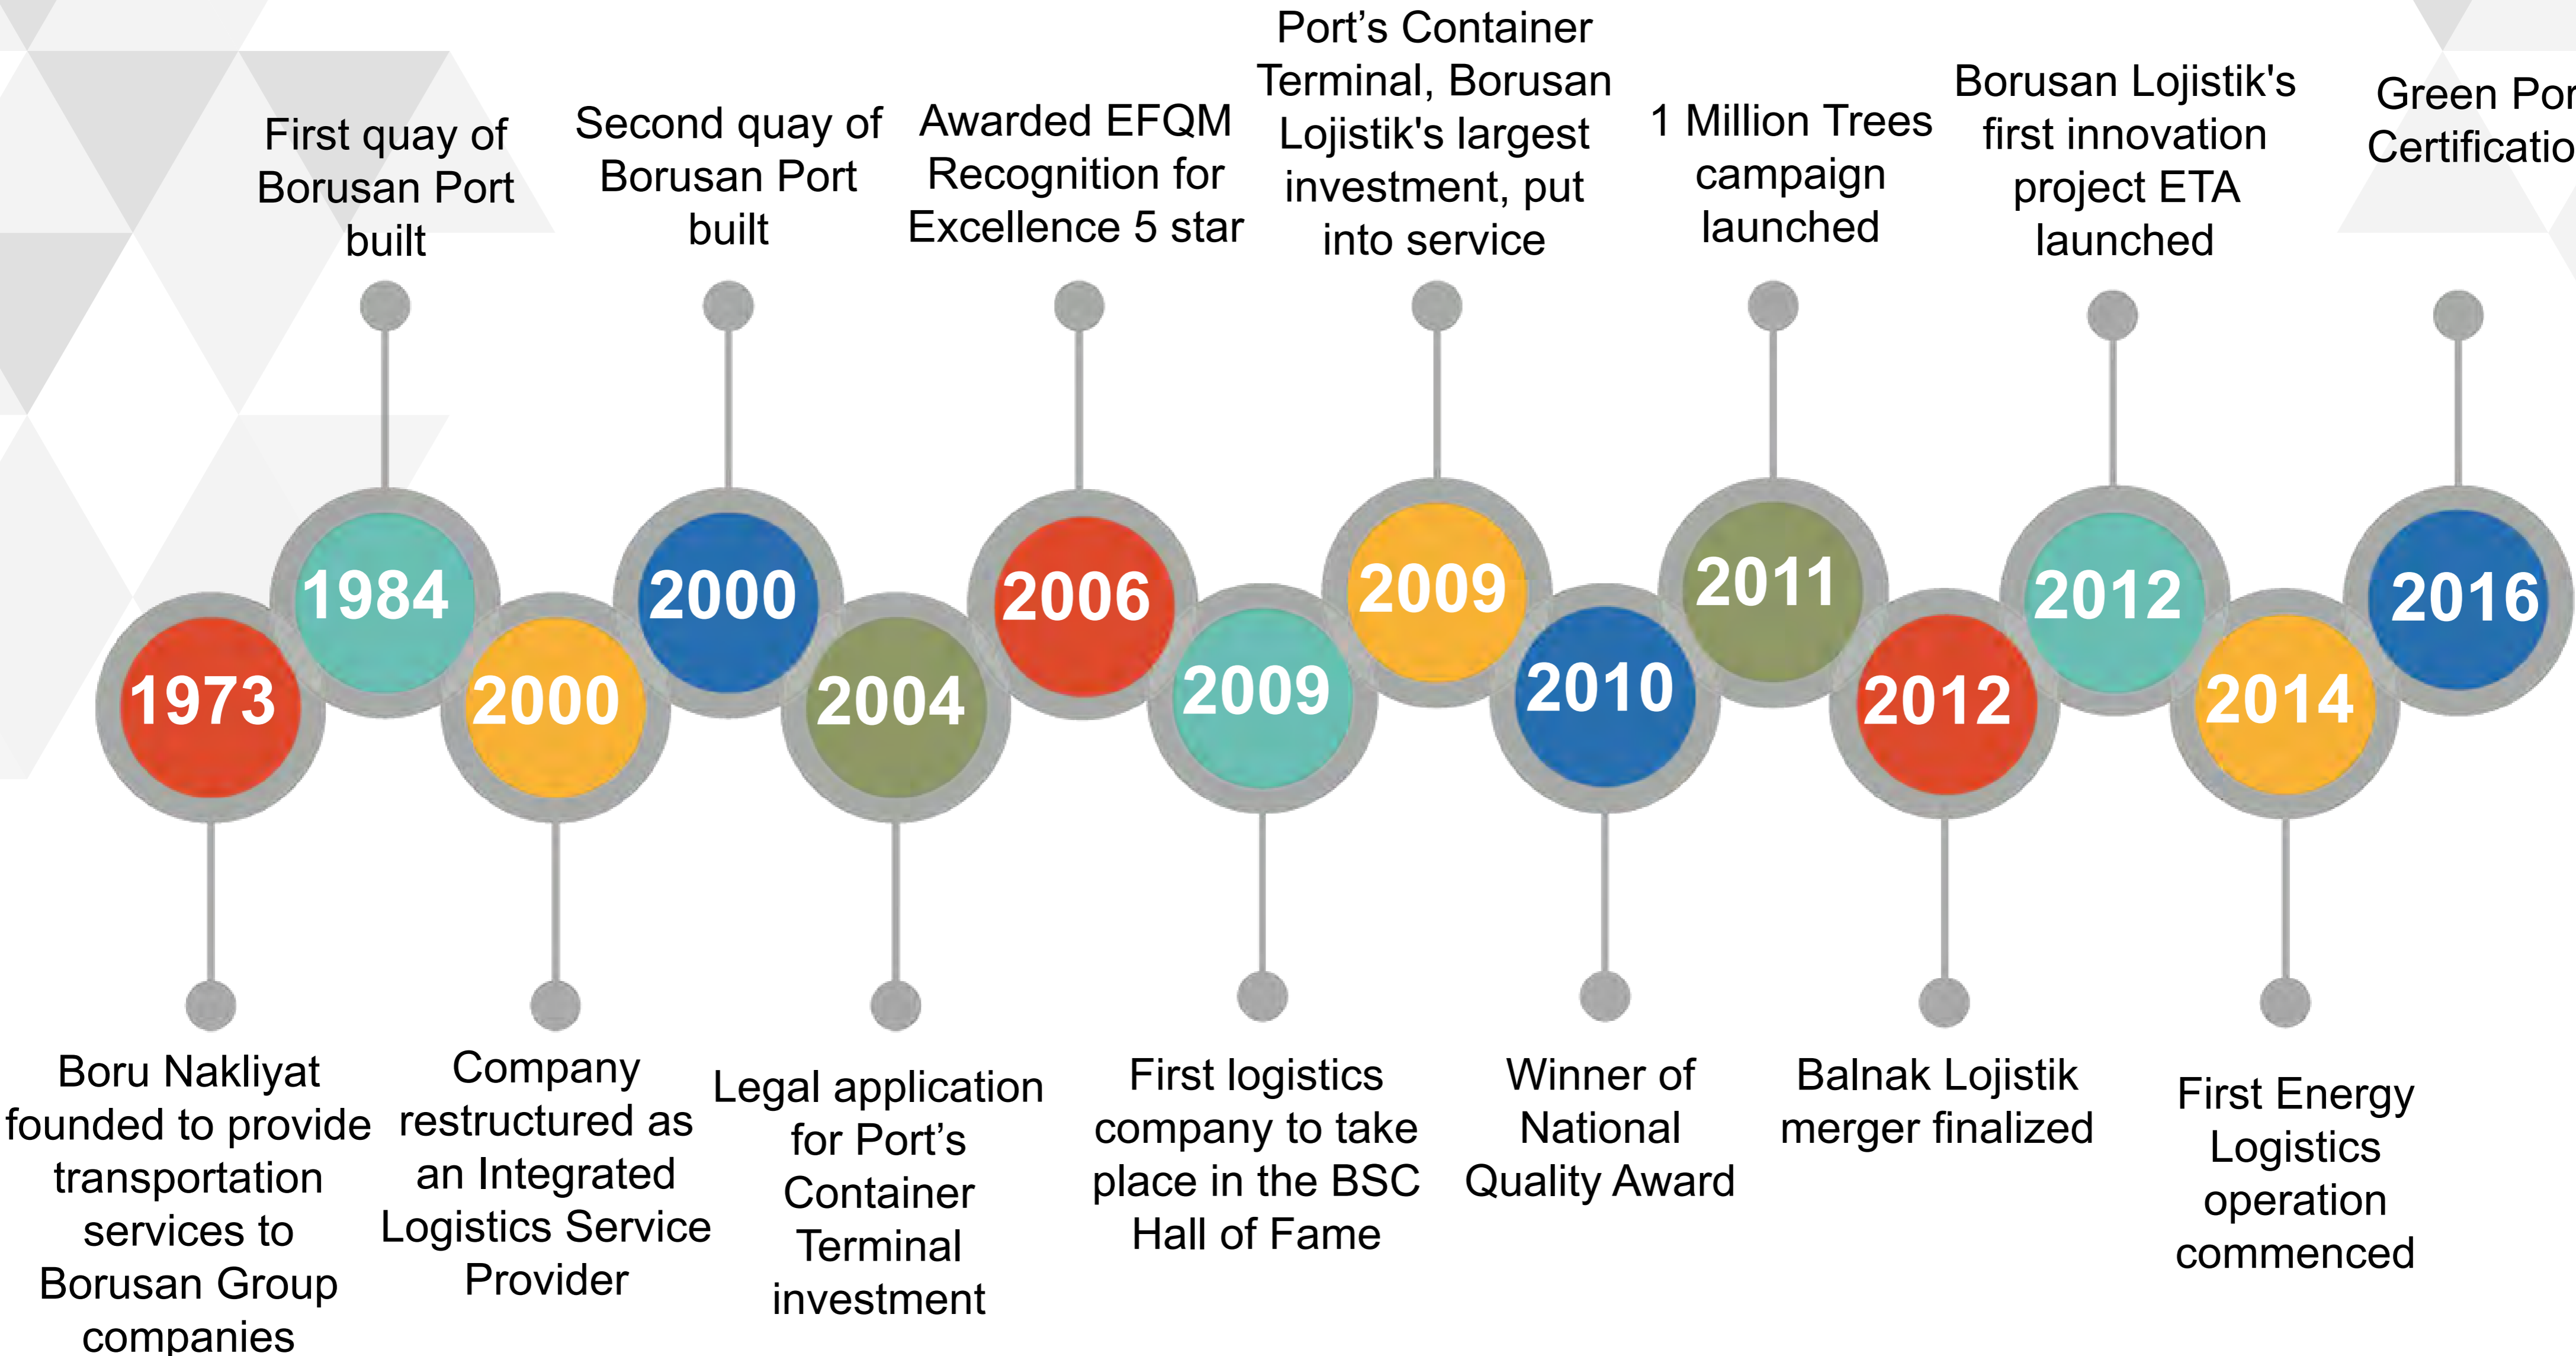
1973

Boru Nakliyat founded to provide transportation services to Borusan Group companies

1984

First quay of Borusan Port built

2000

Company restructured as an Integrated Logistics Service Provider

2000

Second quay of Borusan Port built

2004

Legal application for Port's Container Terminal investment

2006

Awarded EFQM Recognition for Excellence 5 star

2009

First logistics company to take place in the BSC Hall of Fame

2009

Port's Container Terminal, Borusan Lojistik's largest investment, put into service

2010

Winner of National Quality Award

2011

1 Million Trees campaign launched

2012

Balnak Lojistik merger finalized

2012

Borusan Lojistik's first innovation project ETA launched

2014

First Energy Logistics operation commenced

2016

Green Por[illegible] Certificatio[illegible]